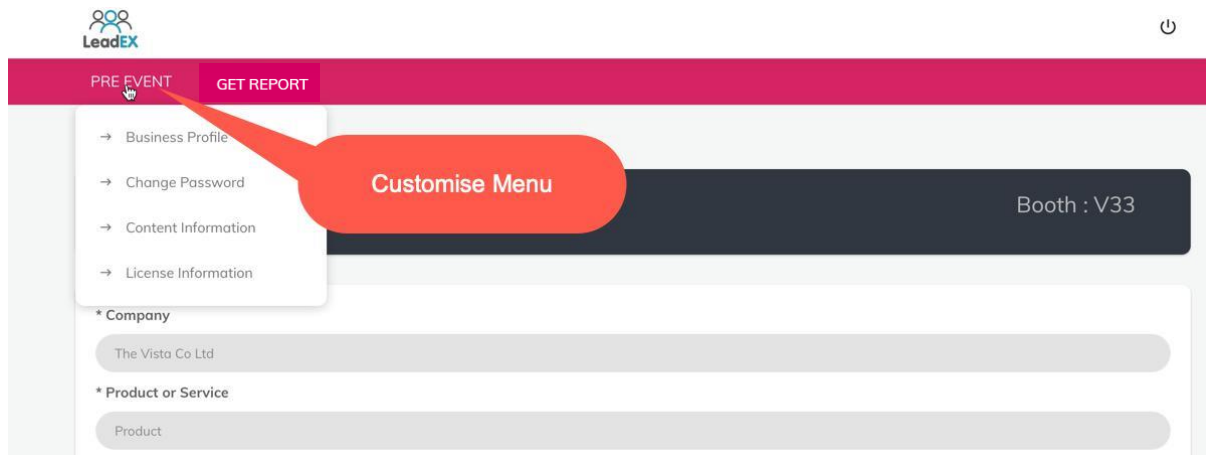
LeadEX

PRE EVENT GET REPORT

→ Business Profile

→ Change Password

→ Content Information

→ License Information

Customise Menu

Booth : V33

* Company

The Vista Co Ltd

* Product or Service

Product